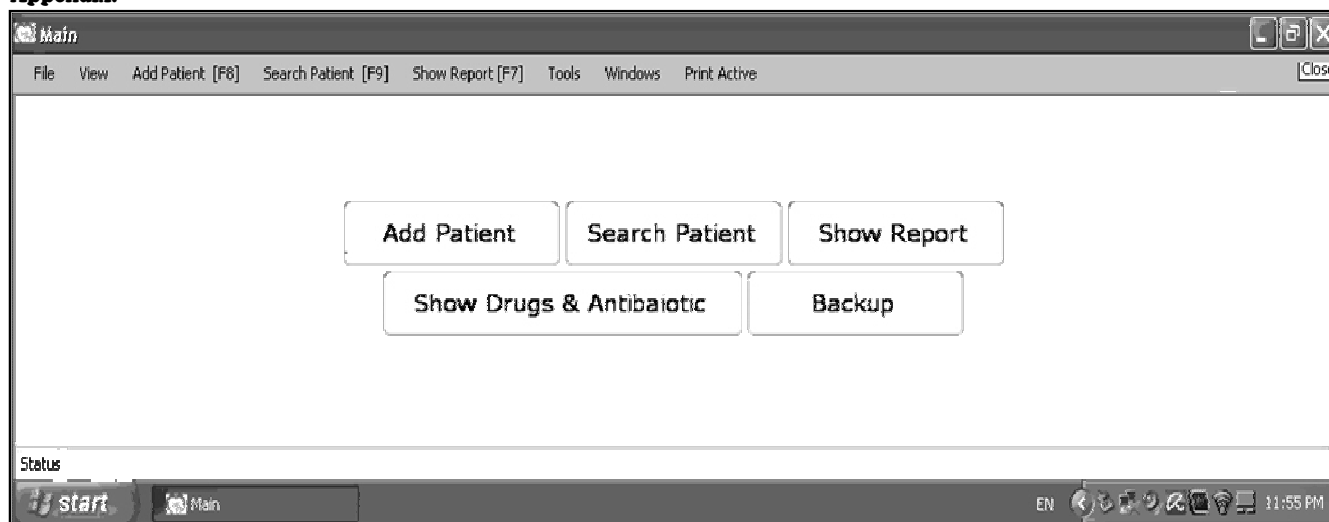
Appendix:

Main

File View Add Patient [F8] Search Patient [F9] Show Report [F7] Tools Windows Print Active [Clos

Add Patient

Search Patient

Show Report

Show Drugs & Antibaiotic

Backup

Status

start

Main

EN

11:55 PM